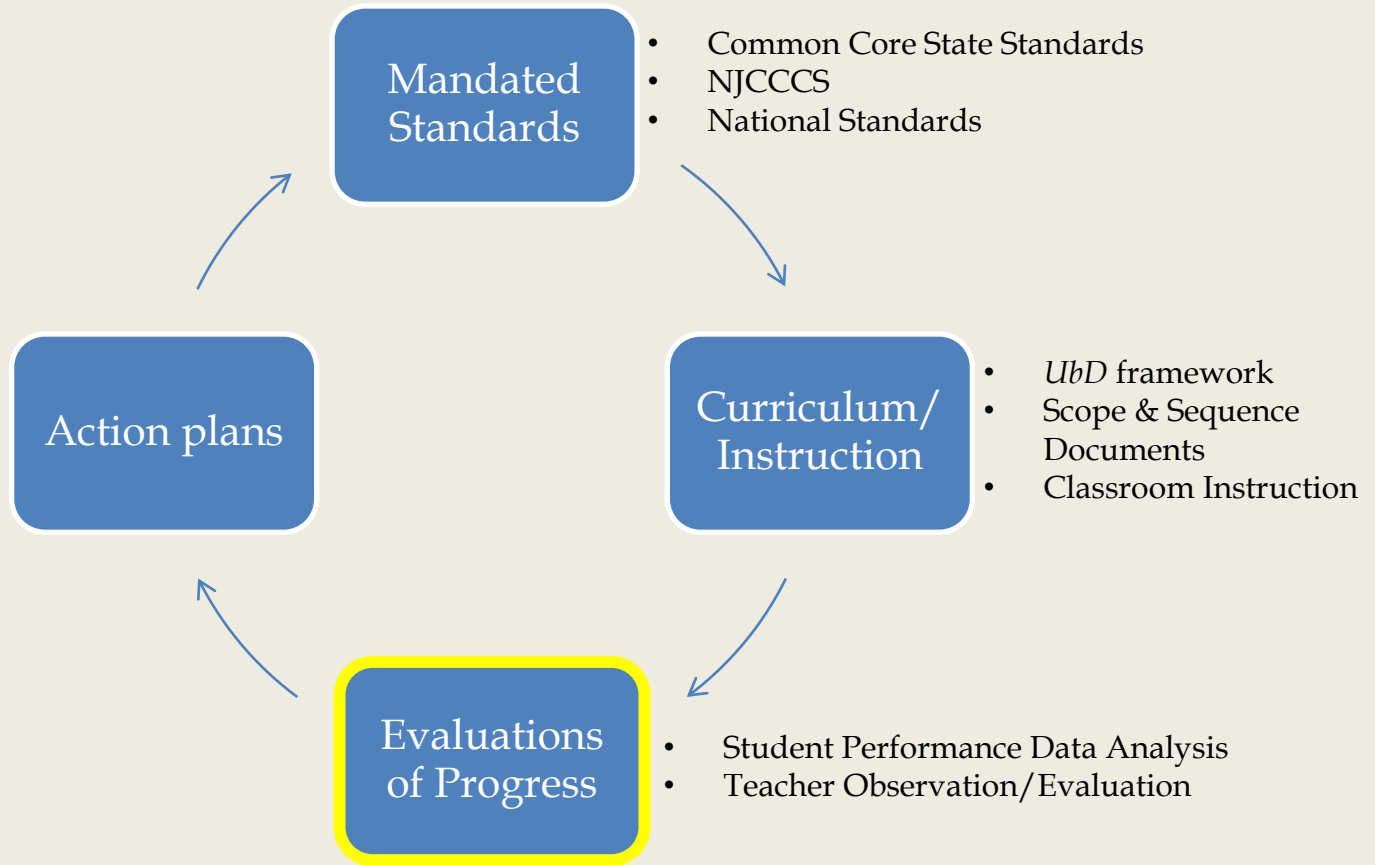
Mandated Standards

- Common Core State Standards
- NJCCCS
- National Standards

Curriculum/ Instruction

- UbD framework
- Scope & Sequence Documents
- Classroom Instruction

Evaluations of Progress

- Student Performance Data Analysis
- Teacher Observation/Evaluation

Action plans